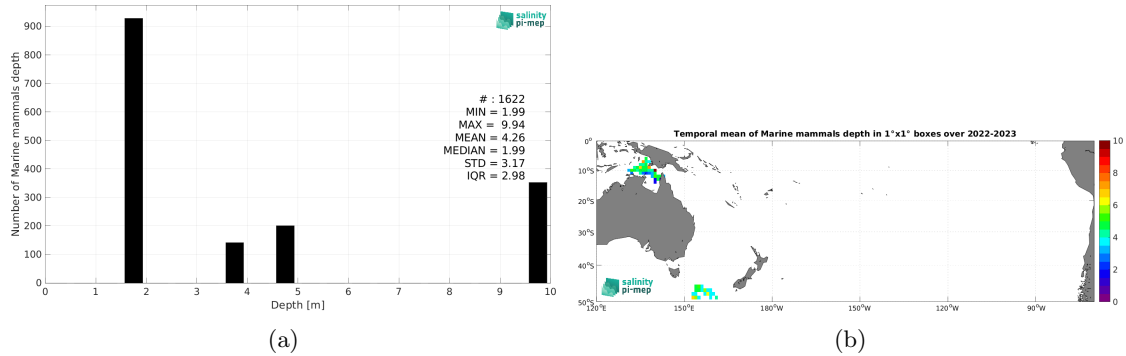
salinity pi-mep

Number of Marine mammals depth

900
800
700
600
500
400
300
200
100
0

0 1 2 3 4 5 6 7 8 9 10

Depth [m]

# : 1622
MIN = 1.99
MAX = 9.94
MEAN = 4.26
MEDIAN = 1.99
STD = 3.17
IQR = 2.98

(a)

Temporal mean of Marine mammals depth in 1°x1° boxes over 2022-2023

0°
10°S
20°S
30°S
40°S
50°S

120°E 150°E 180°W 150°W 120°W 90°W

10
8
6
4
2
0

salinity pi-mep

(b)